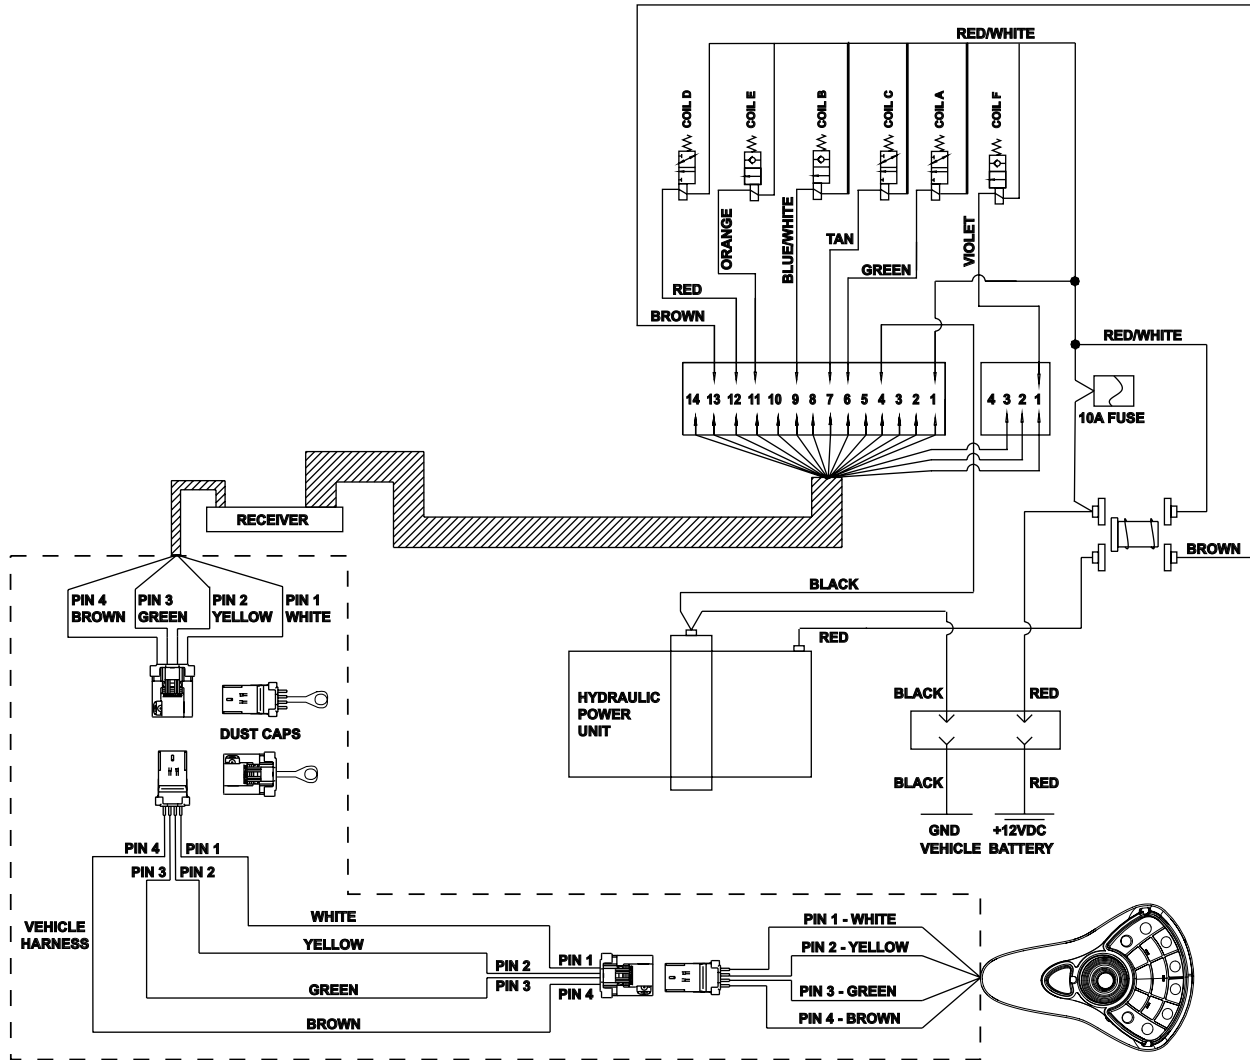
RED/WHITE

COIL D
COIL E
COIL B
COIL C
COIL A
COIL F

ORANGE
BLUE/WHITE
TAN
GREEN
VIOLET
RED
BROWN

RED/WHITE

14 13 12 11 10 9 8 7 6 5 4 3 2 1

4 3 2 1

10A FUSE

RECEIVER

BROWN

BLACK

RED

PIN 4 BROWN
PIN 3 GREEN
PIN 2 YELLOW
PIN 1 WHITE

DUST CAPS

HYDRAULIC POWER UNIT

BLACK
RED
BLACK
RED

GND VEHICLE
+12VDC BATTERY

PIN 4
PIN 1
PIN 3
PIN 2

VEHICLE HARNESS

WHITE
YELLOW
GREEN
BROWN

PIN 1
PIN 2
PIN 3
PIN 4

PIN 1 - WHITE
PIN 2 - YELLOW
PIN 3 - GREEN
PIN 4 - BROWN